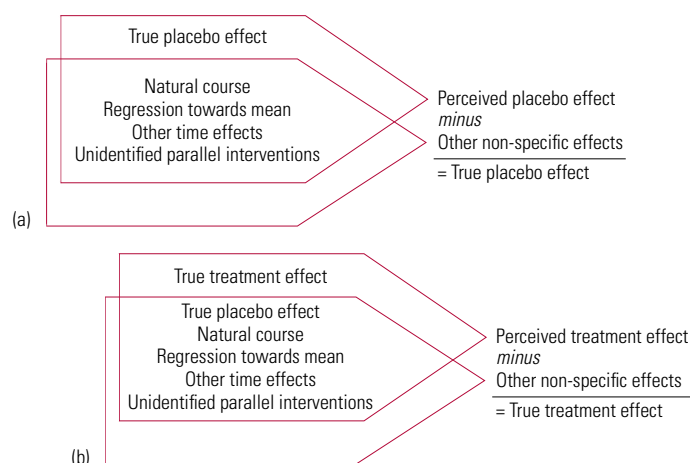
True placebo effect

Natural course
Regression towards mean
Other time effects
Unidentified parallel interventions

Perceived placebo effect
*minus*
Other non-specific effects
= True placebo effect

(a)

True treatment effect

True placebo effect
Natural course
Regression towards mean
Other time effects
Unidentified parallel interventions

Perceived treatment effect
*minus*
Other non-specific effects
= True treatment effect

(b)